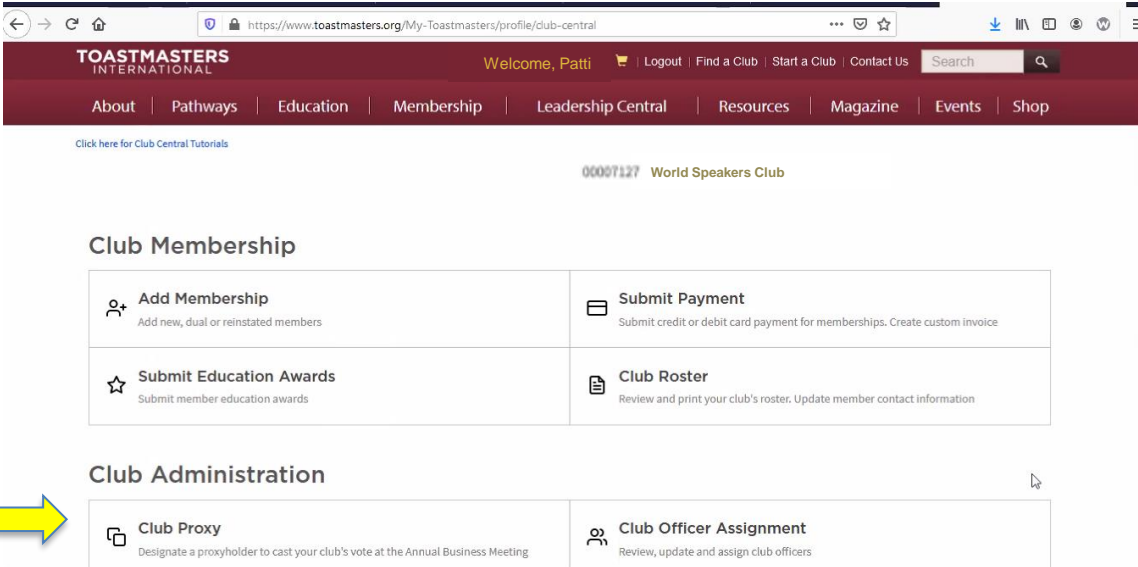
https://www.toastmasters.org/My-Toastmasters/profile/club-central

TOASTMASTERS INTERNATIONAL

Welcome, Patti | Logout | Find a Club | Start a Club | Contact Us | Search

About | Pathways | Education | Membership | Leadership Central | Resources | Magazine | Events | Shop

Click here for Club Central Tutorials

00007127 World Speakers Club

Club Membership

| Add Membership<br>Add new, dual or reinstated members | Submit Payment<br>Submit credit or debit card payment for memberships. Create custom invoice |
|---|---|
| Submit Education Awards<br>Submit member education awards | Club Roster<br>Review and print your club's roster. Update member contact information |

Club Administration

| Club Proxy<br>Designate a proxyholder to cast your club's vote at the Annual Business Meeting | Club Officer Assignment<br>Review, update and assign club officers |
|---|---|